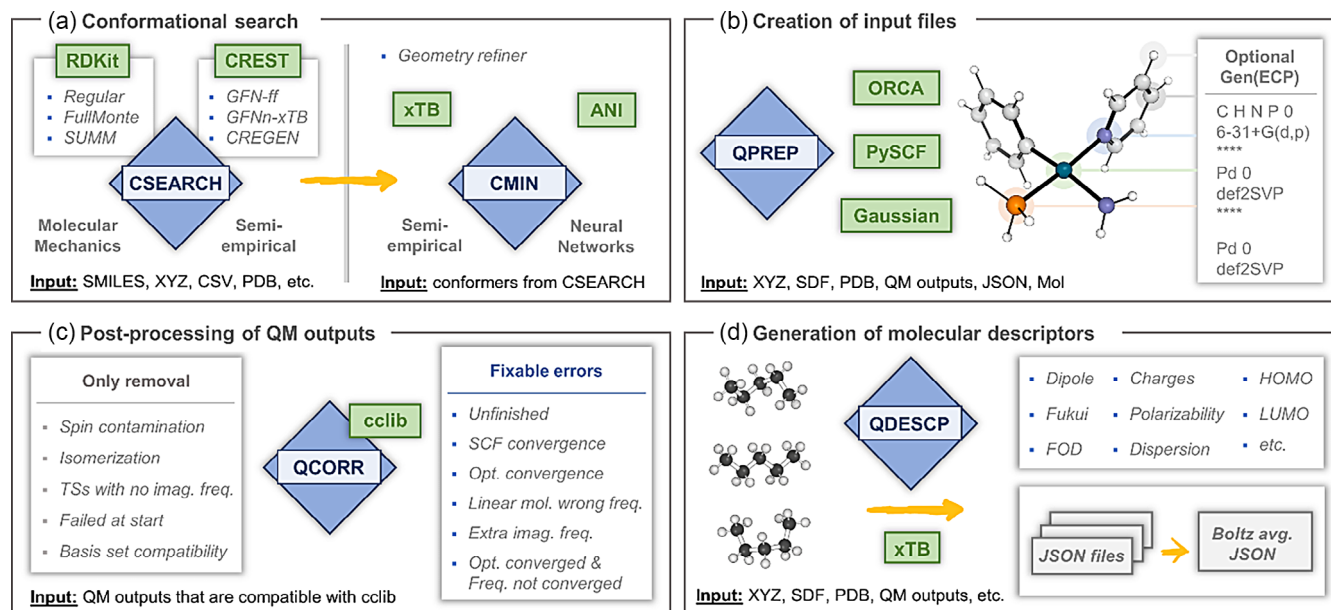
(a) Conformational search

RDKit
Regular
FullMonte
SUMM

CREST
GFN-ff
GFNn-xTB
CREGEN

CSEARCH

Molecular Mechanics

Semi-empirical

Input: SMILES, XYZ, CSV, PDB, etc.

Geometry refiner

xTB

ANI

CMIN

Semi-empirical

Neural Networks

Input: conformers from CSEARCH

(b) Creation of input files

QPREP

ORCA

PySCF

Gaussian

Optional Gen(ECP)

C H N P 0
6-31+G(d,p)
****
Pd 0
def2SVP
****

Pd 0
def2SVP

Input: XYZ, SDF, PDB, QM outputs, JSON, Mol

(c) Post-processing of QM outputs

Only removal

Spin contamination
Isomerization
TSs with no imag. freq.
Failed at start
Basis set compatibility

QCORR

cclib

Fixable errors

Unfinished
SCF convergence
Opt. convergence
Linear mol. wrong freq.
Extra imag. freq.
Opt. converged & Freq. not converged

Input: QM outputs that are compatible with cclib

(d) Generation of molecular descriptors

QDESCP

xTB

Dipole
Charges
HOMO
Fukui
Polarizability
LUMO
FOD
Dispersion
etc.

JSON files

Boltz avg. JSON

Input: XYZ, SDF, PDB, QM outputs, etc.